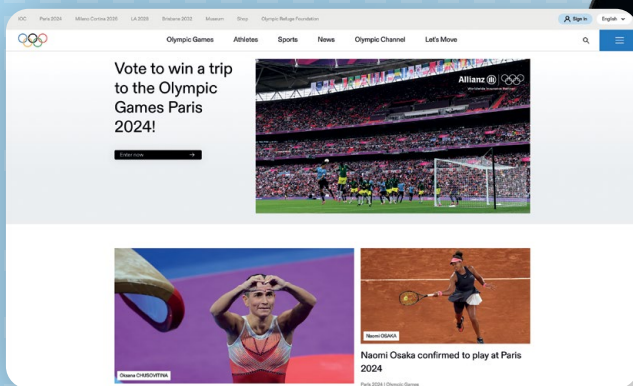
IOC Paris 2024 Milano Cortina 2026 LA 2028 Brisbane 2032 Museum Shop Olympic Refuge Foundation

Sign in English

Olympic Games Athletes Sports News Olympic Channel Let's Move

Vote to win a trip to the Olympic Games Paris 2024!

Enter now

Allianz

Worldwide Insurance Partner

Oksana CHUSOVITINA

Naomi OSAKA

Naomi Osaka confirmed to play at Paris 2024

Paris 2024 | Olympic Games